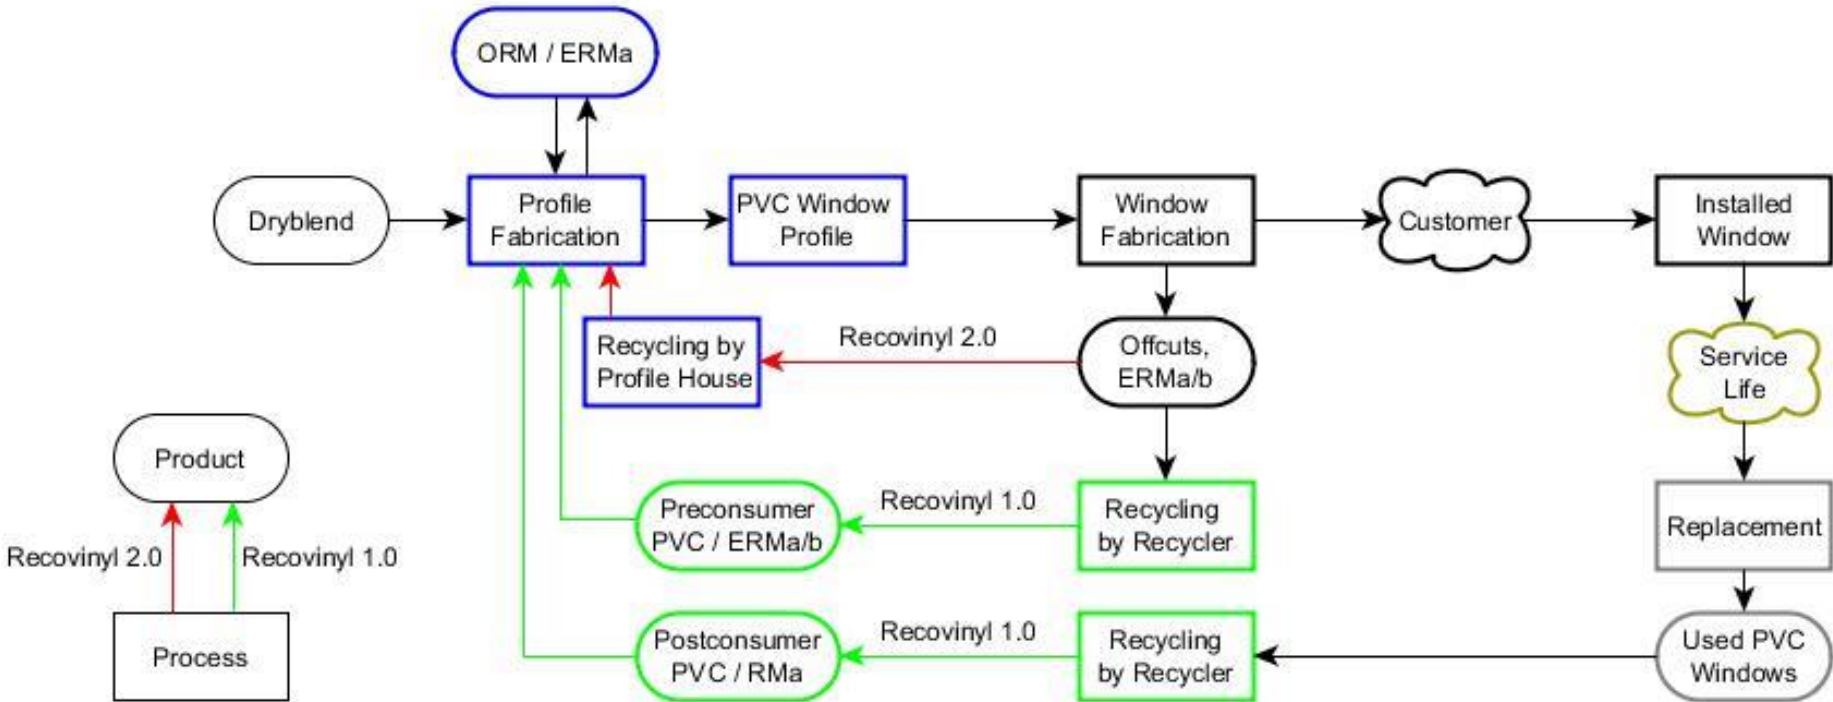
ORM / ERMa

Dryblend

Profile Fabrication

PVC Window Profile

Window Fabrication

Customer

Installed Window

Recycling by Profile House

Recovinyl 2.0

Offcuts, ERMa/b

Service Life

Product

Preconsumer PVC / ERMa/b

Recovinyl 1.0

Recycling by Recycler

Replacement

Recovinyl 2.0

Recovinyl 1.0

Process

Postconsumer PVC / RMa

Recovinyl 1.0

Recycling by Recycler

Used PVC Windows